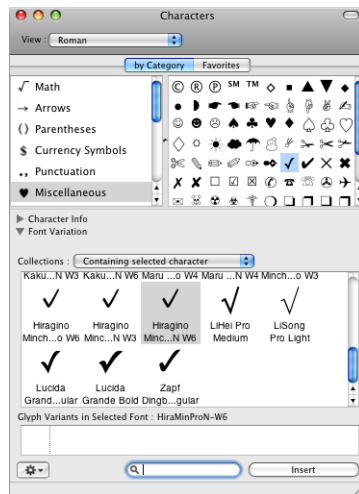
Characters

View : Roman

by Category | Favorites

√ Math
→ Arrows
() Parentheses
$ Currency Symbols
.. Punctuation
♥ Miscellaneous

© ® ℗ SM TM ◇ ▪ ▲ ▼ ♦
● ▸ ☛ ☚ ☞ ☜ ☝ ☟ ✌ ✍
☺ ☻ ☹ ♠ ♣ ♥ ♦ ♤ ♧ ♡
◇ ☼ ☀ ☁ ☂ ☃ ⚘ ✂ ✄ ✈
✂ ✎ ✏ ✐ ✑ ➡ √ ✔ ✕ ✖
✗ ✘ ☐ ☑ ☒ ✆ ☎ ☏ ✇ ✈

▶ Character Info
▼ Font Variation

Collections : Containing selected character

Kaku...N W3 Kaku...N W6 Maru ...o W4 Maru ...N W4 Minch...o W3

Hiragino Minch...o W6 | Hiragino Minc...N W6 | Hiragino Minc...N W6 | LiHei Pro Medium | LiSong Pro Light

Lucida Grand...ular | Lucida Grande Bold | Zapf Dingb...gular

Glyph Variants in Selected Font : HiraMinProN-W6

Insert